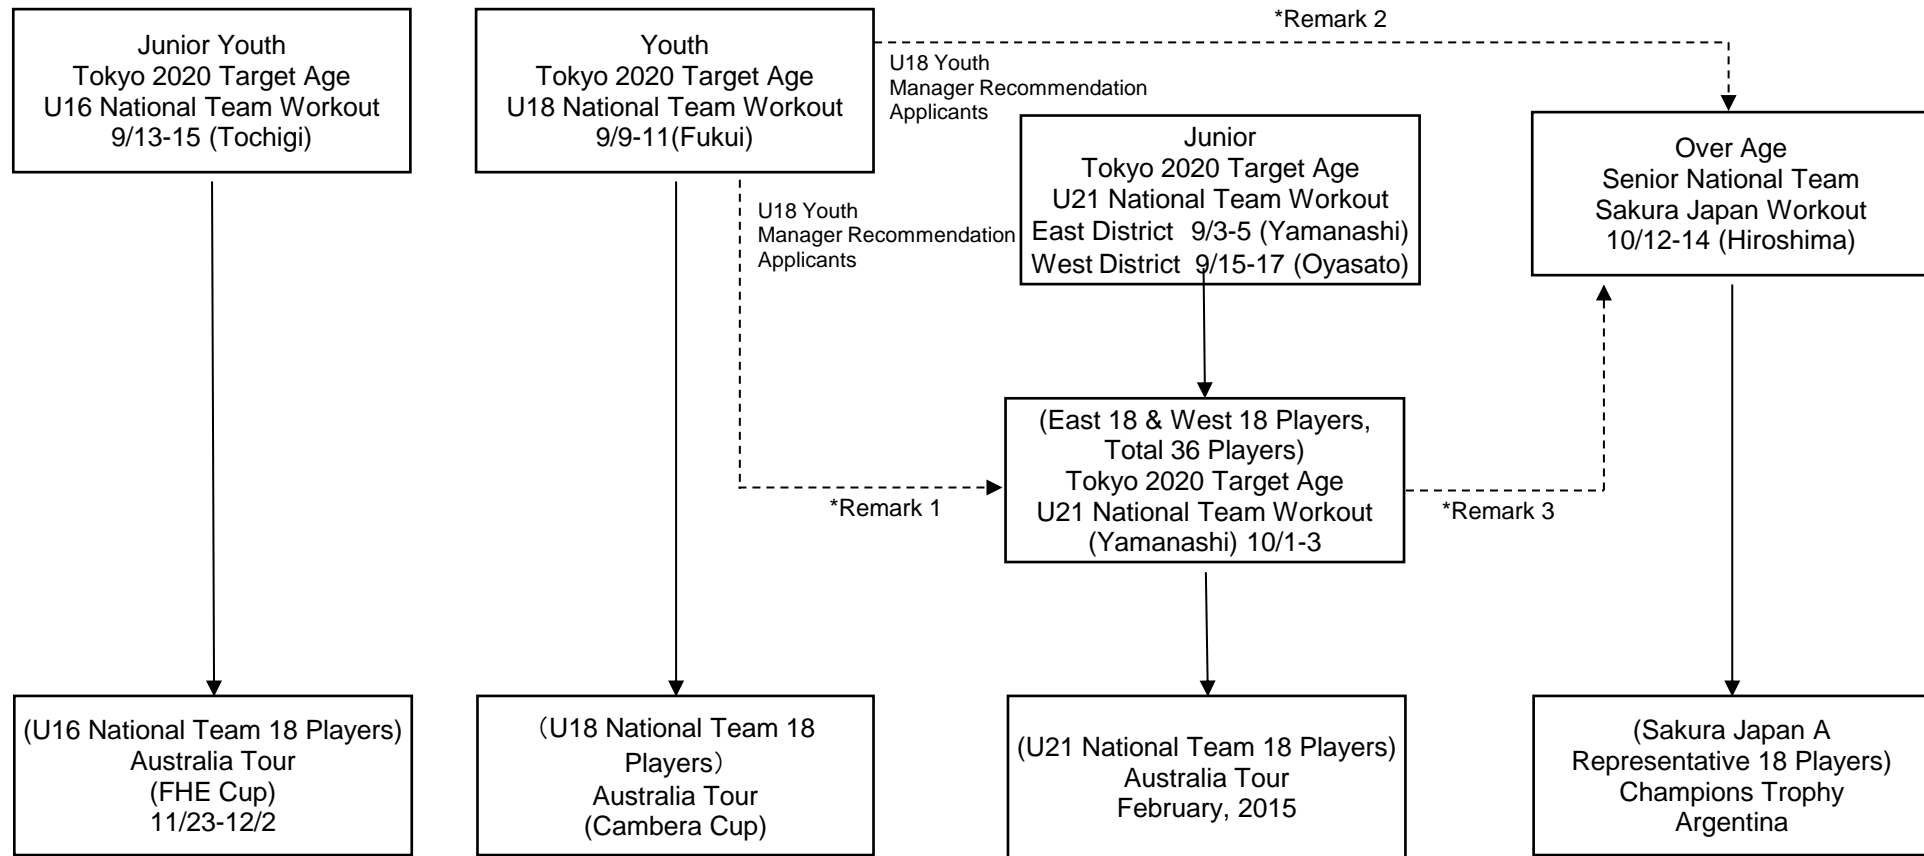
Junior Youth
Tokyo 2020 Target Age
U16 National Team Workout
9/13-15 (Tochigi)

Youth
Tokyo 2020 Target Age
U18 National Team Workout
9/9-11(Fukui)

*Remark 2

U18 Youth
Manager Recommendation
Applicants

Junior
Tokyo 2020 Target Age
U21 National Team Workout
East District 9/3-5 (Yamanashi)
West District 9/15-17 (Oyasato)

Over Age
Senior National Team
Sakura Japan Workout
10/12-14 (Hiroshima)

U18 Youth
Manager Recommendation
Applicants

(East 18 & West 18 Players, Total 36 Players)
Tokyo 2020 Target Age
U21 National Team Workout
(Yamanashi) 10/1-3

*Remark 1

*Remark 3

(U16 National Team 18 Players)
Australia Tour
(FHE Cup)
11/23-12/2

(U18 National Team 18 Players)
Australia Tour
(Cambera Cup)

(U21 National Team 18 Players)
Australia Tour
February, 2015

(Sakura Japan A Representative 18 Players)
Champions Trophy
Argentina